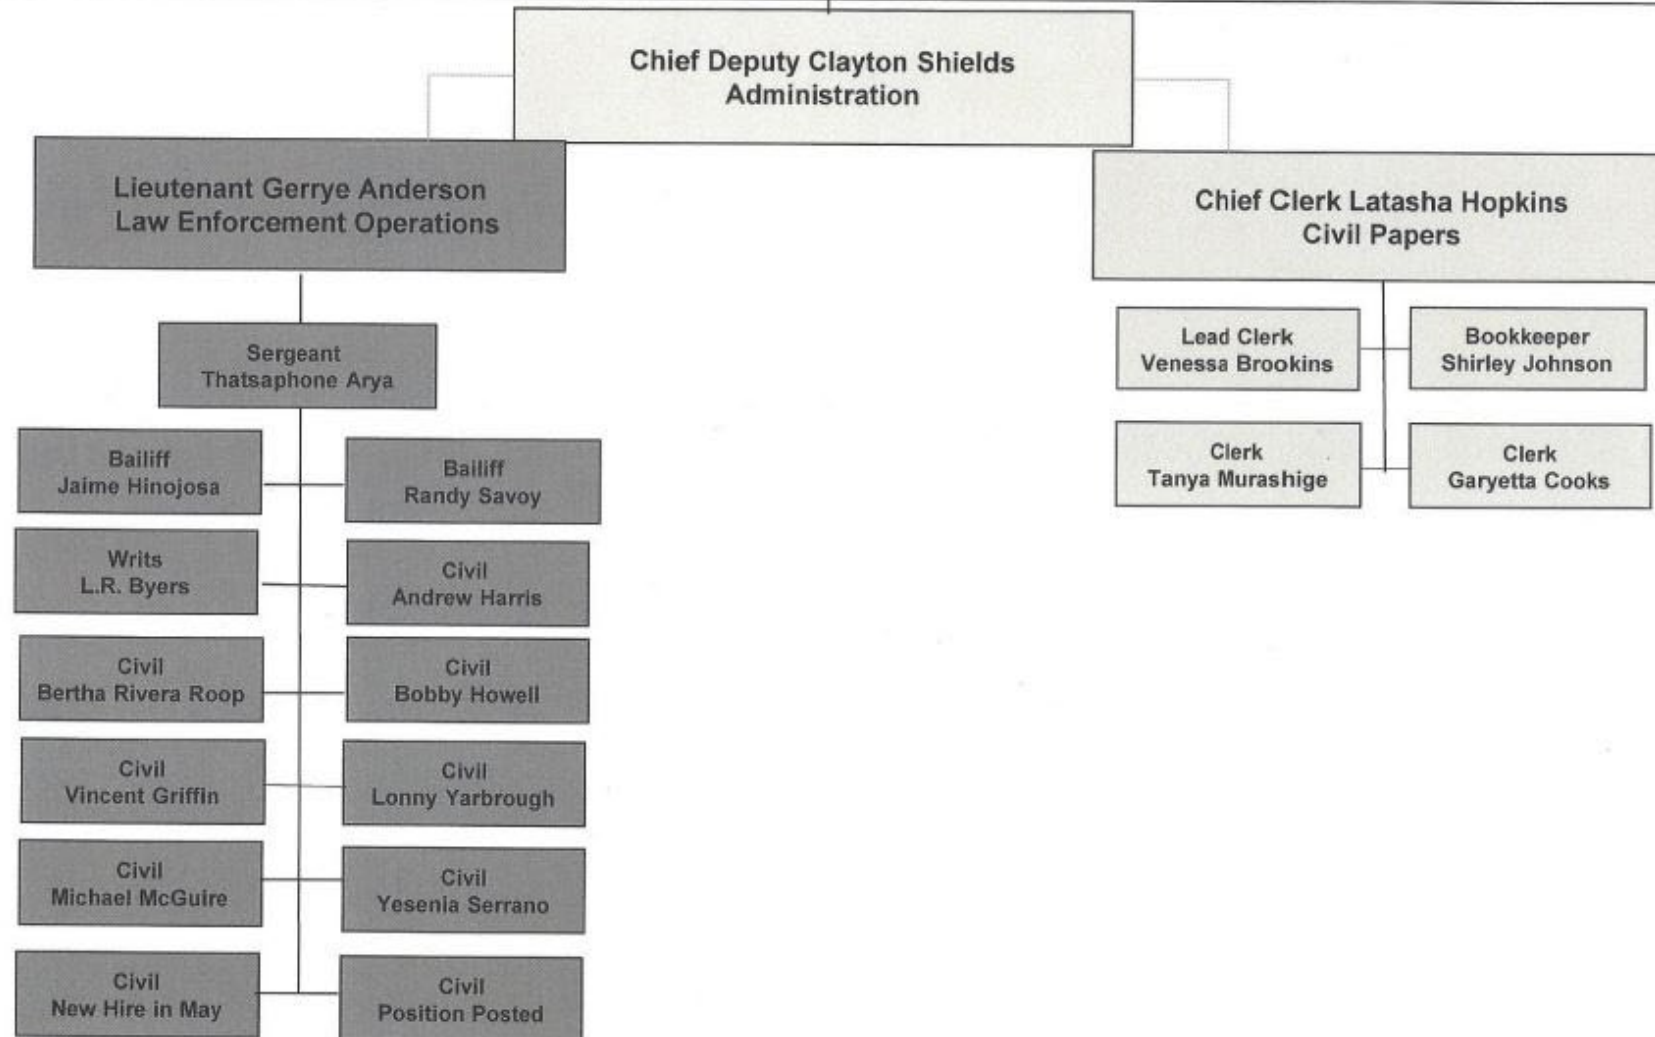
Chief Deputy Clayton Shields
Administration

Lieutenant Gerrye Anderson
Law Enforcement Operations

Sergeant
Thatsaphone Arya

Bailiff
Jaime Hinojosa

Bailiff
Randy Savoy

Writs
L.R. Byers

Civil
Andrew Harris

Civil
Bertha Rivera Roop

Civil
Bobby Howell

Civil
Vincent Griffin

Civil
Lonny Yarbrough

Civil
Michael McGuire

Civil
Yesenia Serrano

Civil
New Hire in May

Civil
Position Posted

Chief Clerk Latasha Hopkins
Civil Papers

Lead Clerk
Venessa Brookins

Bookkeeper
Shirley Johnson

Clerk
Tanya Murashige

Clerk
Garyetta Cooks